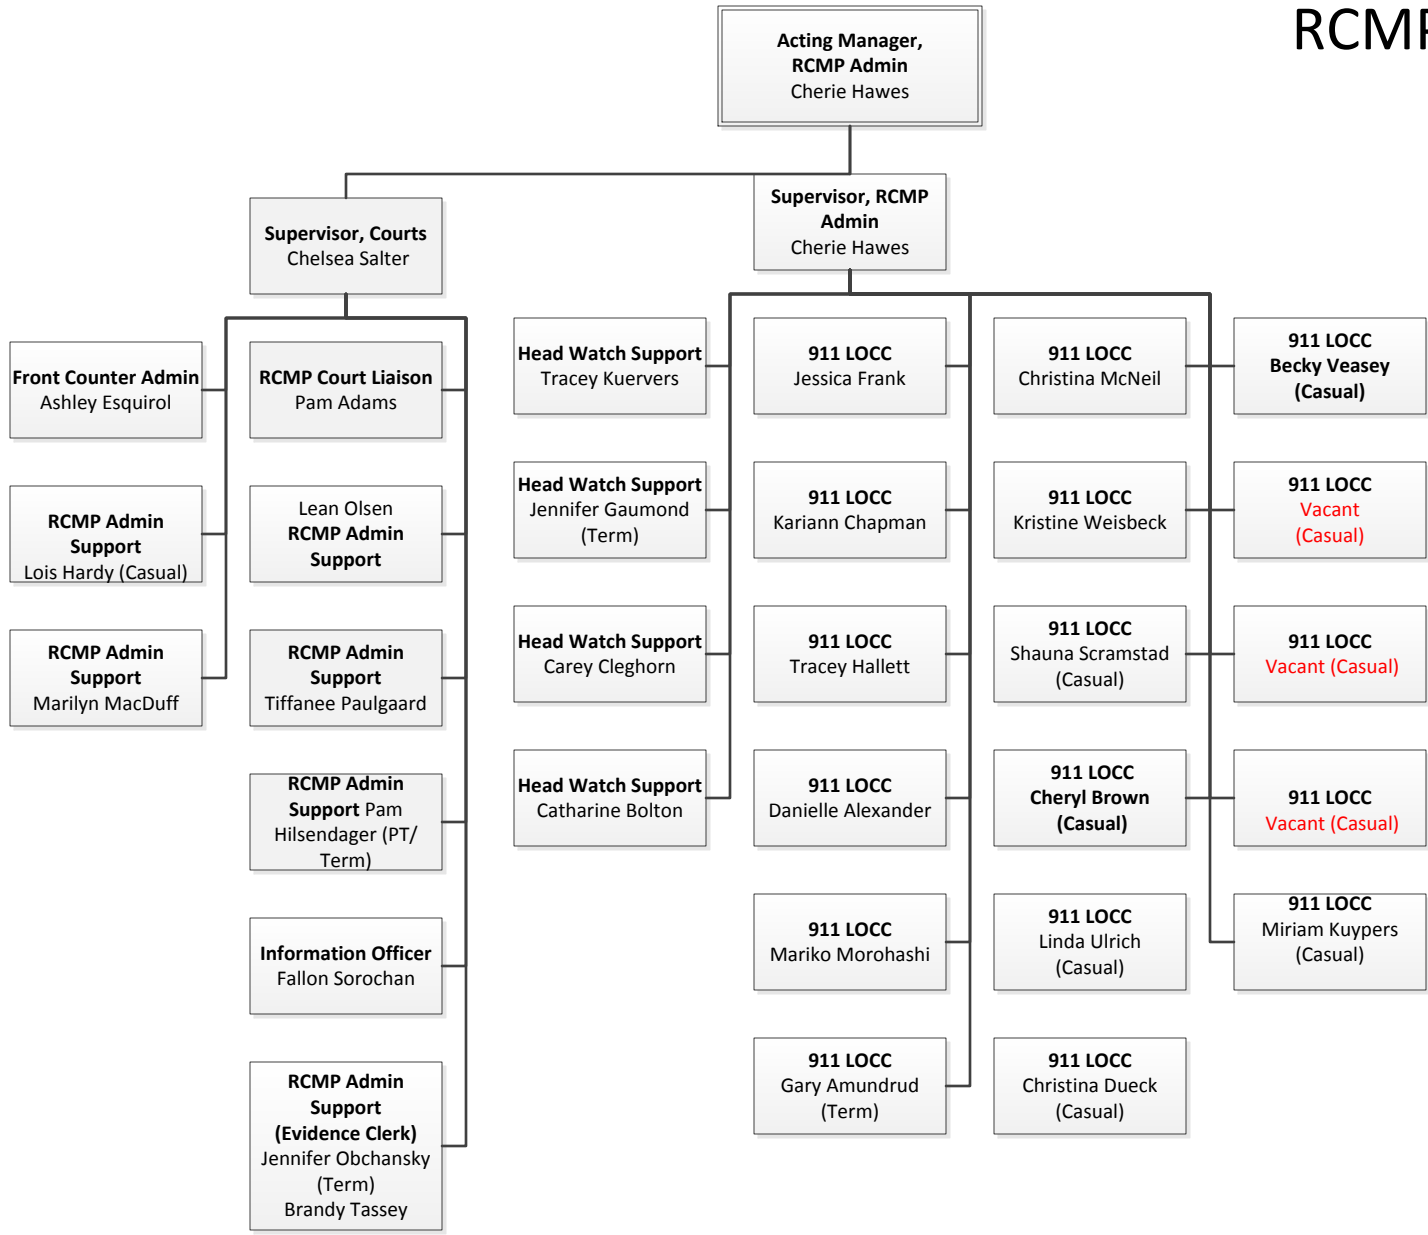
RCMP

Acting Manager, RCMP Admin
Cherie Hawes

Supervisor, Courts
Chelsea Salter

Supervisor, RCMP Admin
Cherie Hawes

Front Counter Admin
Ashley Esquirol

RCMP Admin Support
Lois Hardy (Casual)

RCMP Admin Support
Marilyn MacDuff

RCMP Court Liaison
Pam Adams

Lean Olsen
RCMP Admin Support

RCMP Admin Support
Tiffanee Paulgaard

RCMP Admin Support Pam Hilsendager (PT/ Term)

Information Officer
Fallon Sorochan

RCMP Admin Support (Evidence Clerk)
Jennifer Obchansky (Term)
Brandy Tassey

Head Watch Support
Tracey Kuervers

Head Watch Support
Jennifer Gaumond (Term)

Head Watch Support
Carey Cleghorn

Head Watch Support
Catharine Bolton

911 LOCC
Jessica Frank

911 LOCC
Kariann Chapman

911 LOCC
Tracey Hallett

911 LOCC
Danielle Alexander

911 LOCC
Mariko Morohashi

911 LOCC
Gary Amundrud (Term)

911 LOCC
Christina McNeil

911 LOCC
Kristine Weisbeck

911 LOCC
Shauna Scramstad (Casual)

911 LOCC
Cheryl Brown (Casual)

911 LOCC
Linda Ulrich (Casual)

911 LOCC
Christina Dueck (Casual)

911 LOCC
Becky Veasey (Casual)

911 LOCC
Vacant (Casual)

911 LOCC
Vacant (Casual)

911 LOCC
Vacant (Casual)

911 LOCC
Miriam Kuypers (Casual)